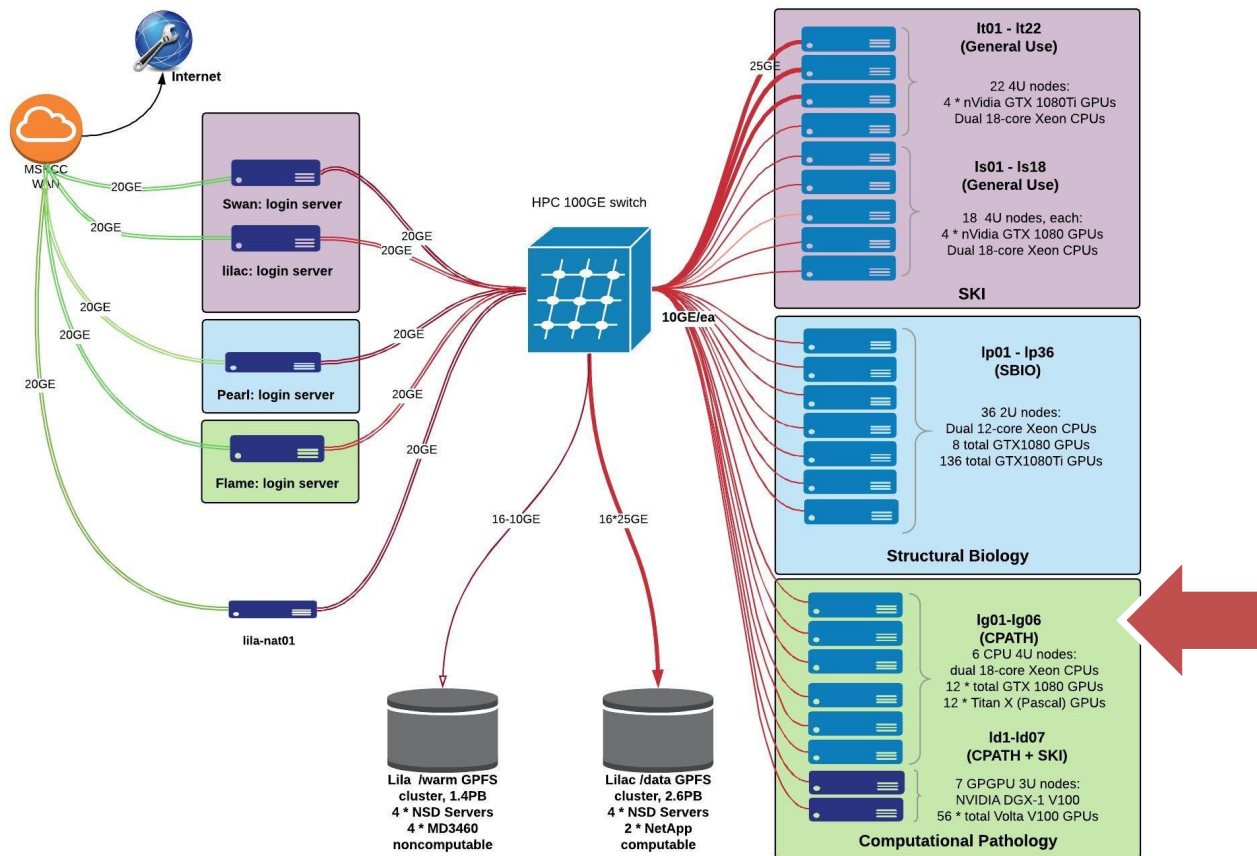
Internet

MSKCC WAN

20GE
20GE
20GE
20GE
20GE

Swan: login server

lilac: login server

Pearl: login server

Flame: login server

lila-nat01

20GE
20GE
20GE
20GE
20GE

HPC 100GE switch

25GE

10GE/ea

16-10GE

16*25GE

Lila /warm GPFS cluster, 1.4PB
4 * NSD Servers
4 * MD3460
noncomputable

Lilac /data GPFS cluster, 2.6PB
4 * NSD Servers
2 * NetApp
computable

lt01 - lt22
(General Use)

22 4U nodes:
4 * nVidia GTX 1080Ti GPUs
Dual 18-core Xeon CPUs

ls01 - ls18
(General Use)

18 4U nodes, each:
4 * nVidia GTX 1080 GPUs
Dual 18-core Xeon CPUs

SKI

lp01 - lp36
(SBIO)

36 2U nodes:
Dual 12-core Xeon CPUs
8 total GTX1080 GPUs
136 total GTX1080Ti GPUs

Structural Biology

lg01-lg06
(CPATH)
6 CPU 4U nodes:
dual 18-core Xeon CPUs
12 * total GTX 1080 GPUs
12 * Titan X (Pascal) GPUs

ld1-ld07
(CPATH + SKI)

7 GPGPU 3U nodes:
NVIDIA DGX-1 V100
56 * total Volta V100 GPUs

Computational Pathology